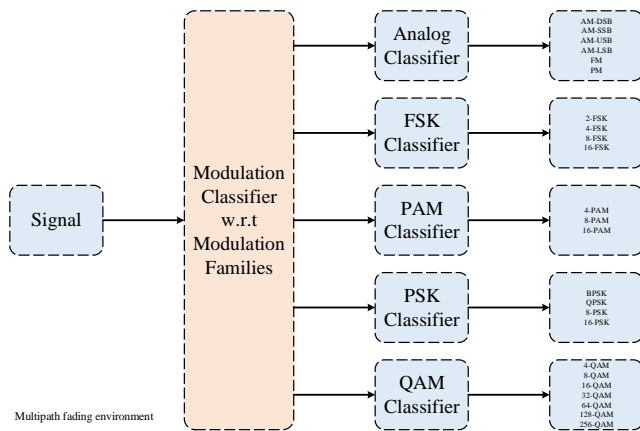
Signal

Modulation Classifier w.r.t Modulation Families

Analog Classifier

AM-DSB
AM-SSB
AM-USB
AM-LSB
FM
PM

FSK Classifier

2-FSK
4-FSK
8-FSK
16-FSK

PAM Classifier

4-PAM
8-PAM
16-PAM

PSK Classifier

BPSK
QPSK
8-PSK
16-PSK

QAM Classifier

4-QAM
8-QAM
16-QAM
32-QAM
64-QAM
128-QAM
256-QAM

Multipath fading environment